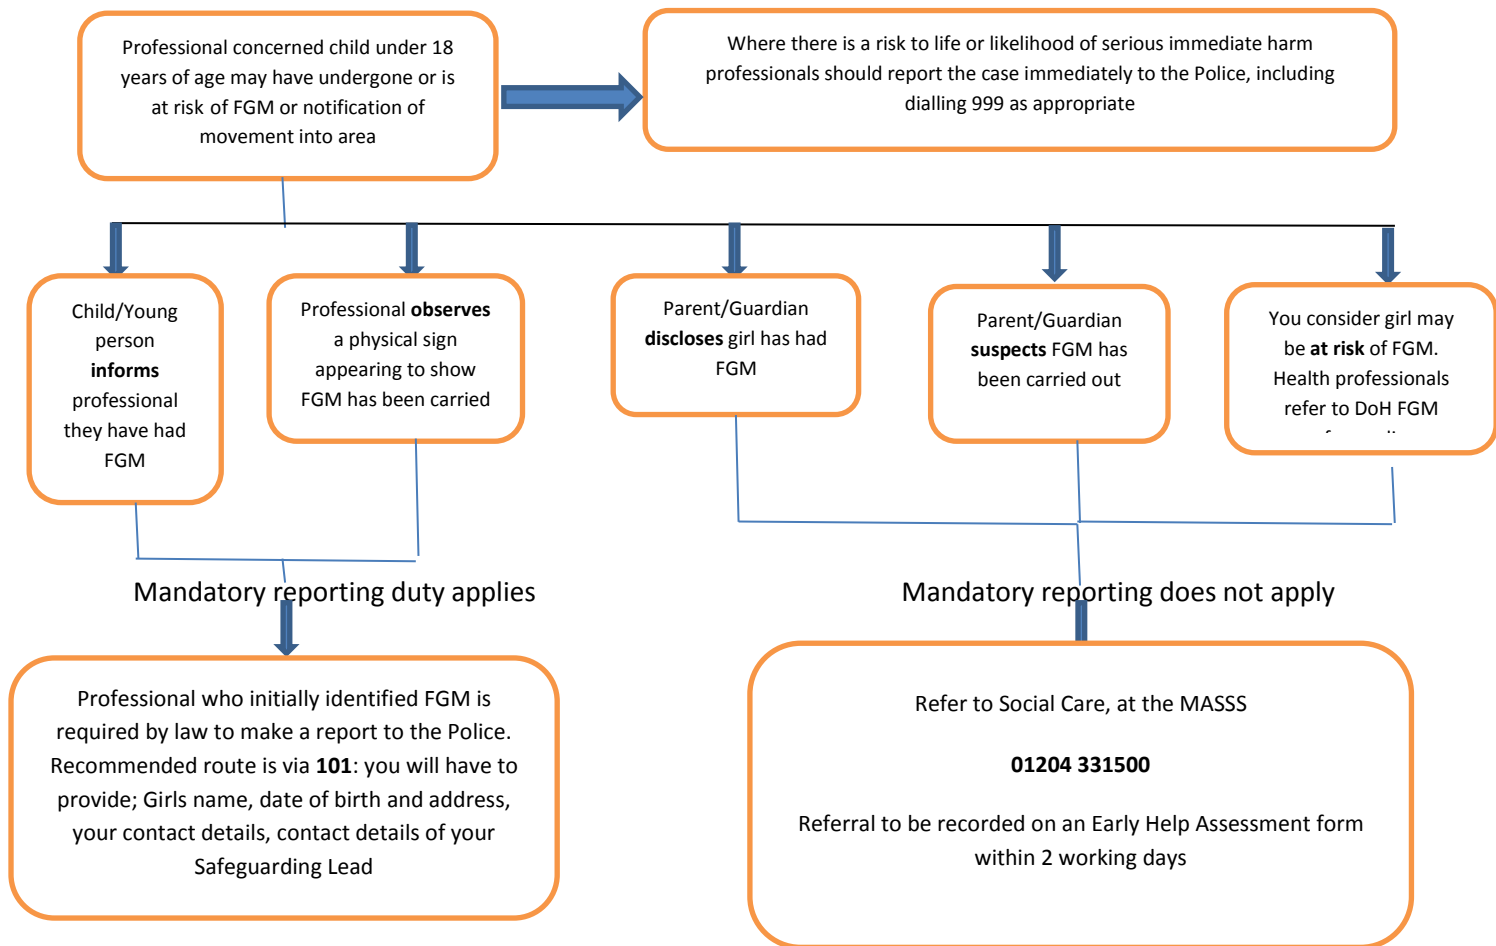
Professional concerned child under 18 years of age may have undergone or is at risk of FGM or notification of movement into area

Where there is a risk to life or likelihood of serious immediate harm professionals should report the case immediately to the Police, including dialling 999 as appropriate

Child/Young person **informs** professional they have had FGM

Professional **observes** a physical sign appearing to show FGM has been carried

Parent/Guardian **discloses** girl has had FGM

Parent/Guardian **suspects** FGM has been carried out

You consider girl may be **at risk** of FGM. Health professionals refer to DoH FGM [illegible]

Mandatory reporting duty applies

Mandatory reporting does not apply

Professional who initially identified FGM is required by law to make a report to the Police. Recommended route is via **101**: you will have to provide; Girls name, date of birth and address, your contact details, contact details of your Safeguarding Lead

Refer to Social Care, at the MASSS

**01204 331500**

Referral to be recorded on an Early Help Assessment form within 2 working days